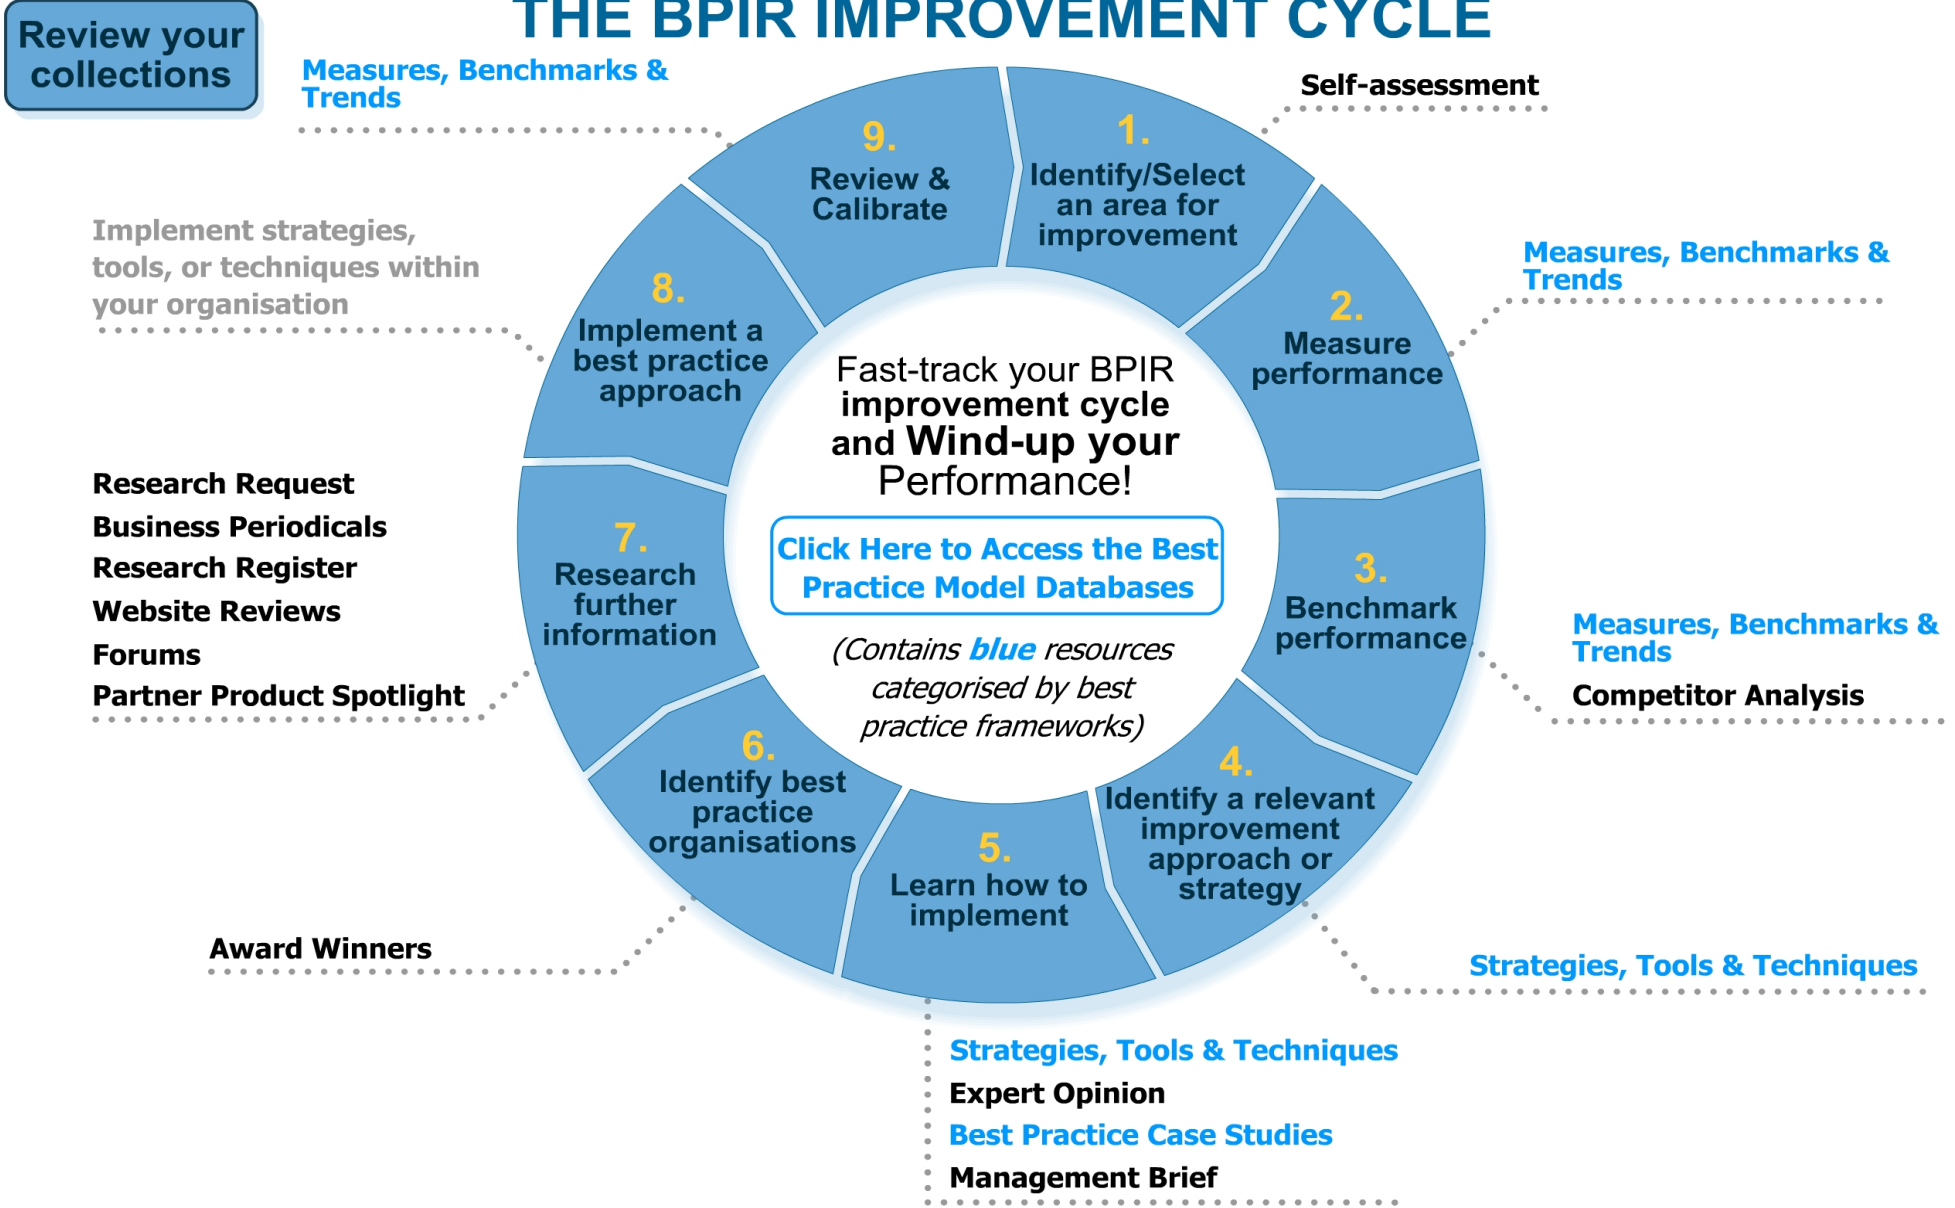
Review your collections

THE BPIR IMPROVEMENT CYCLE

Measures, Benchmarks & Trends

Self-assessment

9. Review & Calibrate

1. Identify/Select an area for improvement

Implement strategies, tools, or techniques within your organisation

Measures, Benchmarks & Trends

8. Implement a best practice approach

2. Measure performance

Fast-track your BPIR improvement cycle and Wind-up your Performance!

Click Here to Access the Best Practice Model Databases

(Contains blue resources categorised by best practice frameworks)

Research Request
Business Periodicals
Research Register
Website Reviews
Forums
Partner Product Spotlight

7. Research further information

3. Benchmark performance

Measures, Benchmarks & Trends
Competitor Analysis

6. Identify best practice organisations

4. Identify a relevant improvement approach or strategy

5. Learn how to implement

Award Winners

Strategies, Tools & Techniques

Strategies, Tools & Techniques
Expert Opinion
Best Practice Case Studies
Management Brief